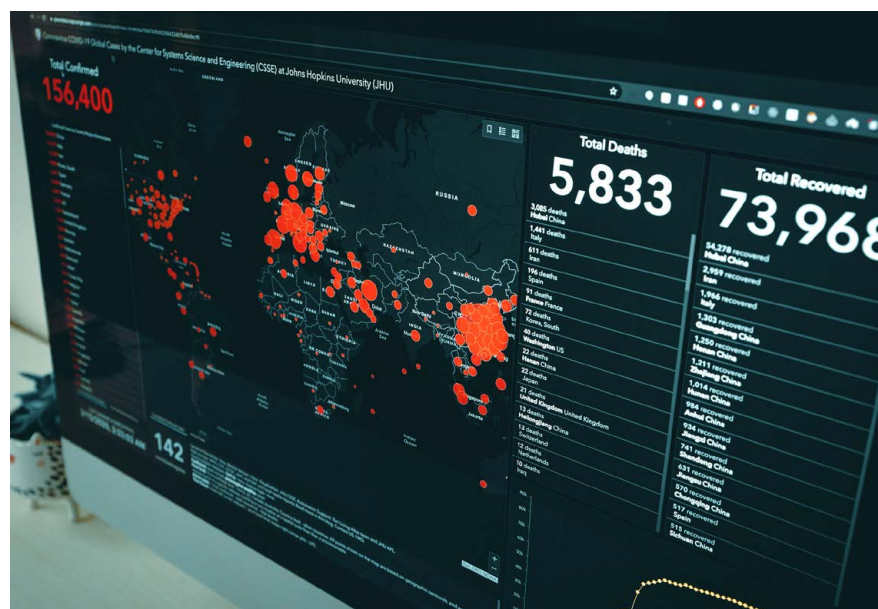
Coronavirus COVID-19 Global Cases by the Center for Systems Science and Engineering (CSSE) at Johns Hopkins University (JHU)

Total Confirmed
156,400

RUSSIA

KAZAKHSTAN

142

Total Deaths
5,833

3,085 deaths Hubei China
1,441 deaths Italy
611 deaths Iran
196 deaths Spain
91 deaths France
72 deaths Korea, South
40 deaths Washington US
22 deaths Henan China
22 deaths Japan
21 deaths United Kingdom United Kingdom
13 deaths Heilongjiang China
13 deaths Switzerland
12 deaths Netherlands
10 deaths

Total Recovered
73,968

54,278 recovered Hubei China
2,959 recovered Iran
1,966 recovered Italy
1,303 recovered Guangdong China
1,250 recovered Henan China
1,211 recovered Zhejiang China
1,014 recovered Hunan China
984 recovered Anhui China
934 recovered Jiangxi China
741 recovered Shandong China
631 recovered Jiangsu China
570 recovered Chongqing China
517 recovered Spain
515 recovered Sichuan China